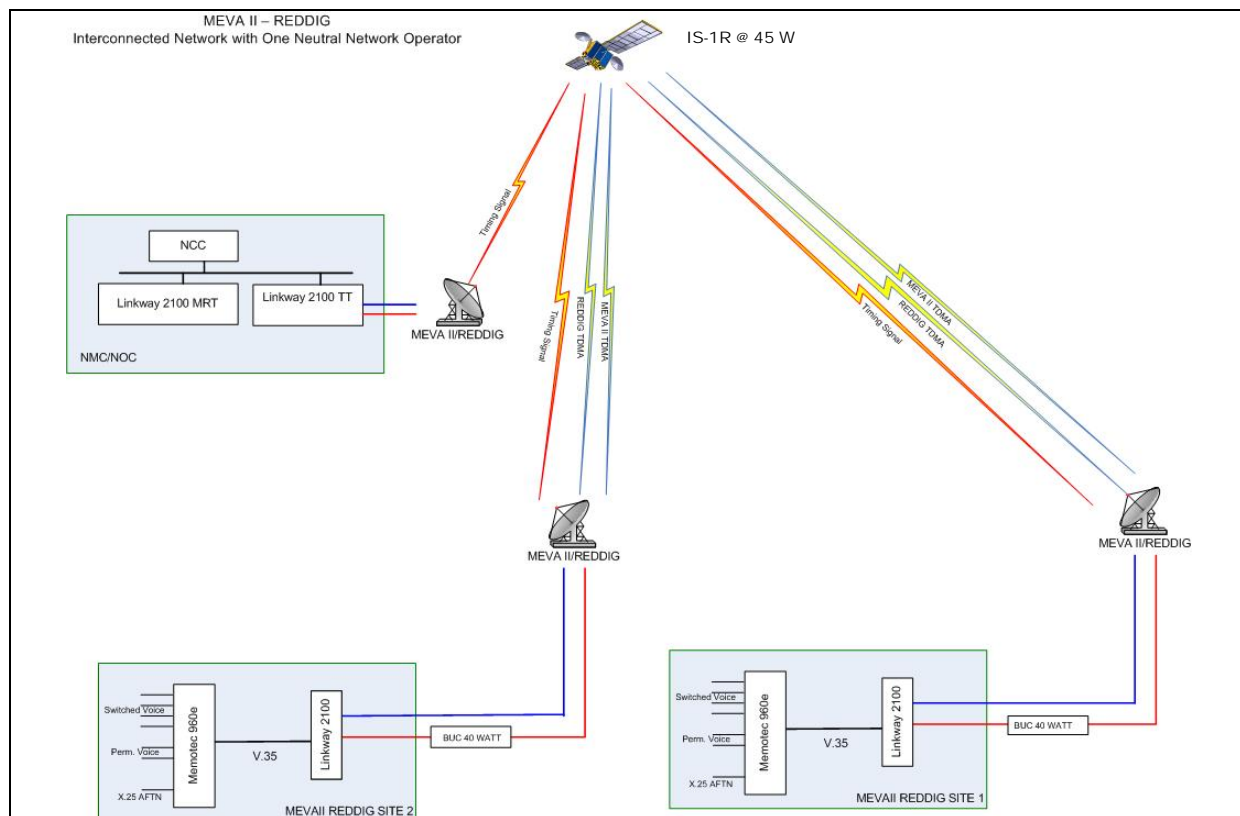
MEVA II – REDDIG
Interconnected Network with One Neutral Network Operator

IS-1R @ 45 W

NCC

Linkway 2100 MRT

Linkway 2100 TT

NMC/NOC

Timing Signal

MEVA II/REDDIG

Timing Signal

REDDIG TDMA

MEVA II TDMA

MEVA II TDMA

REDDIG TDMA

Timing Signal

MEVA II/REDDIG

MEVA II/REDDIG

Switched Voice

Perm. Voice

X.25 AFTN

Memotec 960e

V.35

Linkway 2100

BUC 40 WATT

MEVAII REDDIG SITE 2

Switched Voice

Perm. Voice

X.25 AFTN

Memotec 960e

V.35

Linkway 2100

BUC 40 WATT

MEVAII REDDIG SITE 1